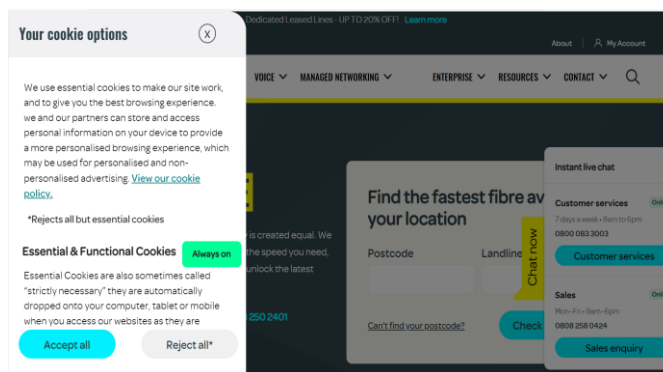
Dedicated Leased Lines - UP TO 20% OFF! Learn more

About My Account

VOICE MANAGED NETWORKING ENTERPRISE RESOURCES CONTACT

Your cookie options

X

We use essential cookies to make our site work, and to give you the best browsing experience. we and our partners can store and access personal information on your device to provide a more personalised browsing experience, which may be used for personalised and non-personalised advertising. View our cookie policy.

*Rejects all but essential cookies

Essential & Functional Cookies

Always on

Essential Cookies are also sometimes called "strictly necessary" they are automatically dropped onto your computer, tablet or mobile when you access our websites as they are

Accept all

Reject all*

is created equal. We the speed you need, unlock the latest

250 2401

Find the fastest fibre av your location

Postcode

Landline

Can't find your postcode?

Check

Chat now

Instant live chat

Customer services

7 days a week • 8am to 6pm

0800 083 3003

Customer services

Sales

Mon-Fri • 9am-6pm

0808 258 0424

Sales enquiry